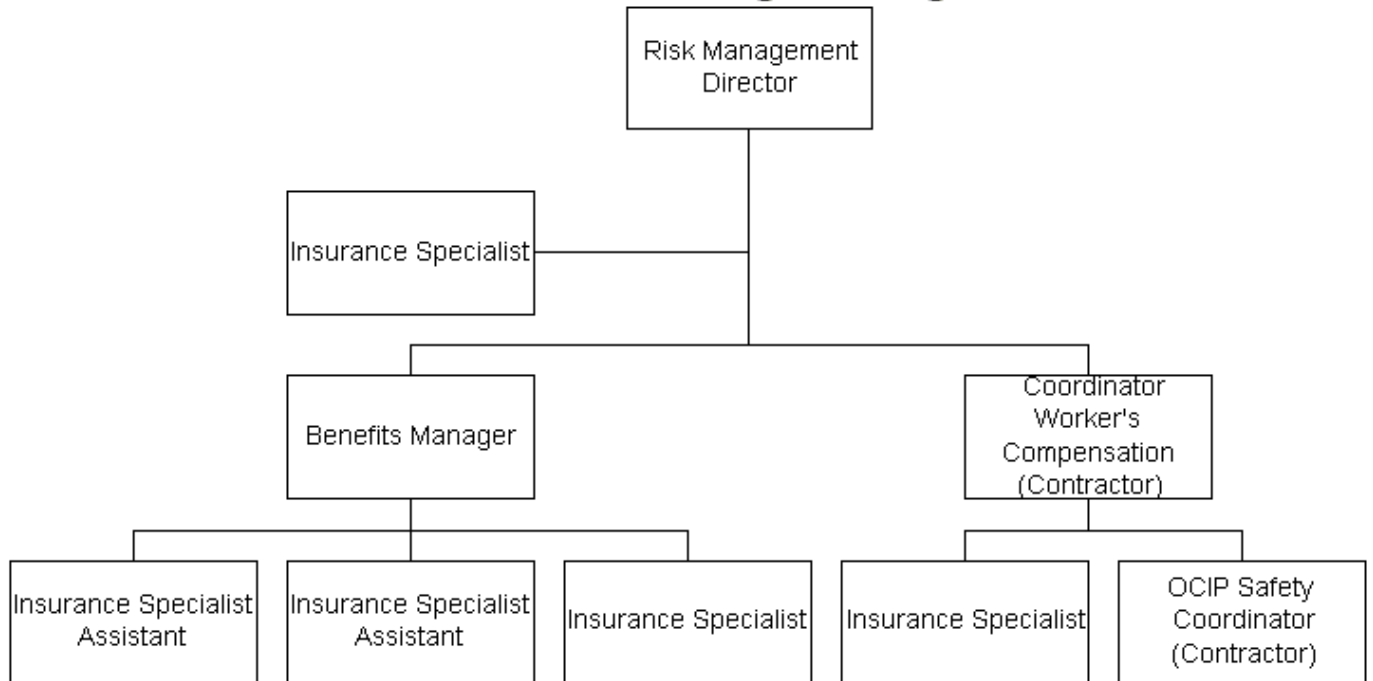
Risk Management Director

Insurance Specialist

Benefits Manager

Coordinator Worker's Compensation (Contractor)

Insurance Specialist Assistant

Insurance Specialist Assistant

Insurance Specialist

Insurance Specialist

OCIP Safety Coordinator (Contractor)